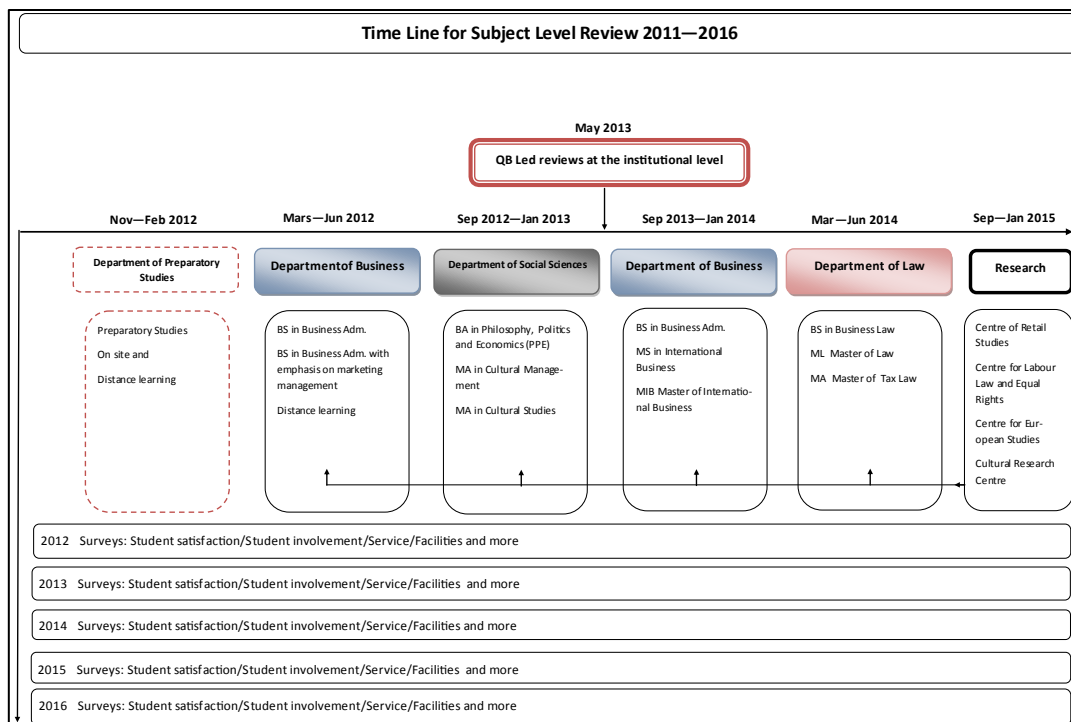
Time Line for Subject Level Review 2011—2016

May 2013

QB Led reviews at the institutional level

Nov—Feb 2012

Mars—Jun 2012

Sep 2012—Jan 2013

Sep 2013—Jan 2014

Mar—Jun 2014

Sep—Jan 2015

Department of Preparatory Studies

Departmentof Business

Department of Social Sciences

Department of Business

Department of Law

Research

Preparatory Studies

On site and

Distance learning

BS in Business Adm.

BS in Business Adm. with emphasis on marketing management

Distance learning

BA in Philosophy, Politics and Economics (PPE)

MA in Cultural Management

MA in Cultural Studies

BS in Business Adm.

MS in International Business

MIB Master of International Business

BS in Business Law

ML Master of Law

MA Master of Tax Law

Centre of Retail Studies

Centre for Labour Law and Equal Rights

Centre for European Studies

Cultural Research Centre

2012 Surveys: Student satisfaction/Student involvement/Service/Facilities and more

2013 Surveys: Student satisfaction/Student involvement/Service/Facilities and more

2014 Surveys: Student satisfaction/Student involvement/Service/Facilities and more

2015 Surveys: Student satisfaction/Student involvement/Service/Facilities and more

2016 Surveys: Student satisfaction/Student involvement/Service/Facilities and more